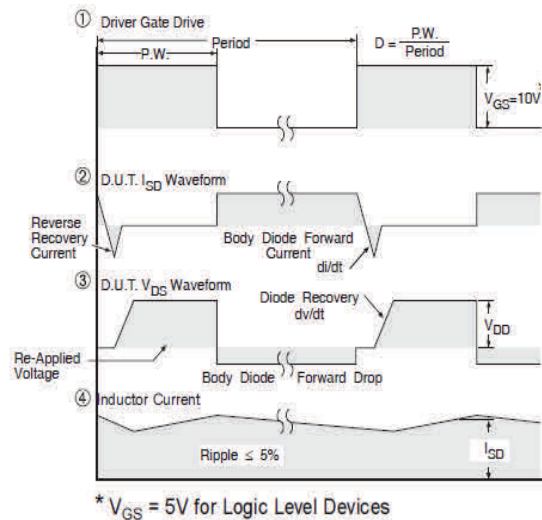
① Driver Gate Drive

P.W.

Period

$D = \frac{P.W.}{Period}$

$V_{GS}$=10V*

② D.U.T. $I_{SD}$ Waveform

Reverse Recovery Current

Body Diode Forward Current

di/dt

③ D.U.T. $V_{DS}$ Waveform

Diode Recovery dv/dt

$V_{DD}$

Re-Applied Voltage

Body Diode Forward Drop

④ Inductor Current

Ripple ≤ 5%

$I_{SD}$

* $V_{GS}$ = 5V for Logic Level Devices